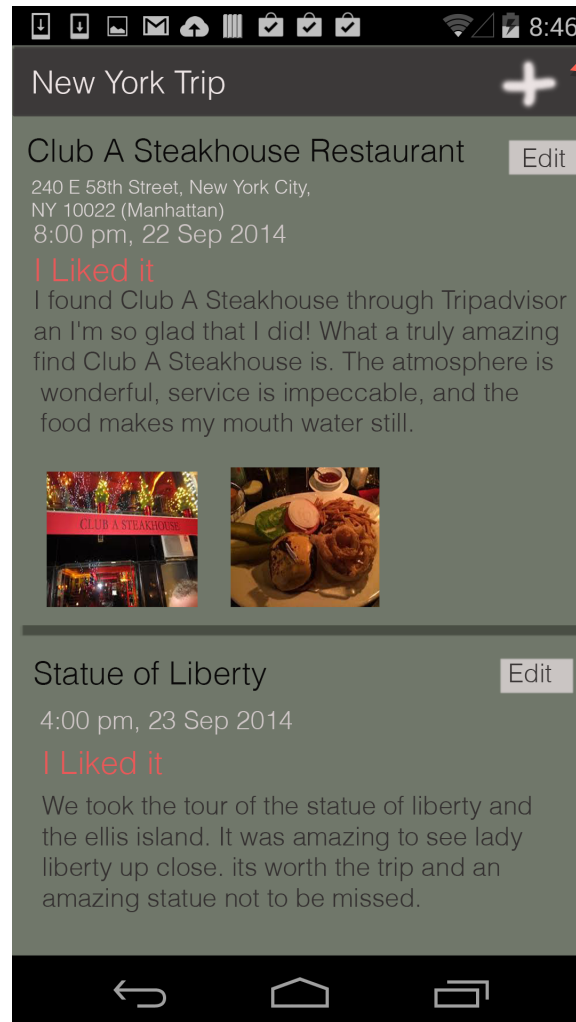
8:46

New York Trip

Club A Steakhouse Restaurant

Edit

240 E 58th Street, New York City, NY 10022 (Manhattan)

8:00 pm, 22 Sep 2014

I Liked it

I found Club A Steakhouse through Tripadvisor an I'm so glad that I did! What a truly amazing find Club A Steakhouse is. The atmosphere is wonderful, service is impeccable, and the food makes my mouth water still.

CLUB A STEAKHOUSE

Statue of Liberty

Edit

4:00 pm, 23 Sep 2014

I Liked it

We took the tour of the statue of liberty and the ellis island. It was amazing to see lady liberty up close. its worth the trip and an amazing statue not to be missed.